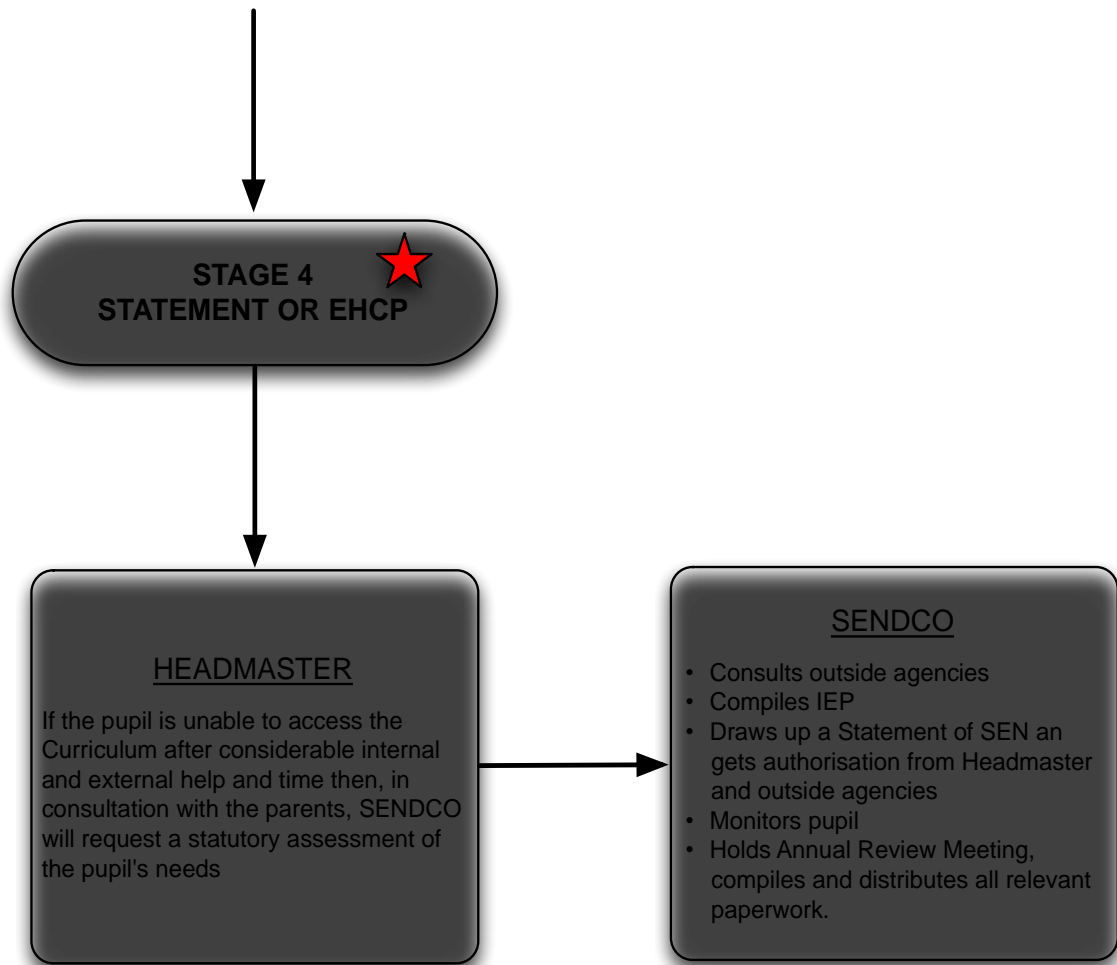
STAGE 4
STATEMENT OR EHCP

HEADMASTER

If the pupil is unable to access the Curriculum after considerable internal and external help and time then, in consultation with the parents, SENDCO will request a statutory assessment of the pupil's needs

SENDCO

• Consults outside agencies
• Compiles IEP
• Draws up a Statement of SEN an gets authorisation from Headmaster and outside agencies
• Monitors pupil
• Holds Annual Review Meeting, compiles and distributes all relevant paperwork.